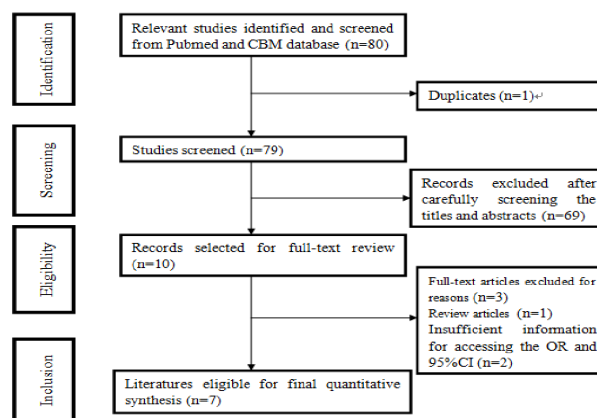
Identification

Relevant studies identified and screened from Pubmed and CBM database (n=80)

Duplicates (n=1)

Screening

Studies screened (n=79)

Records excluded after carefully screening the titles and abstracts (n=69)

Eligibility

Records selected for full-text review (n=10)

Full-text articles excluded for reasons (n=3)
Review articles (n=1)
Insufficient information for accessing the OR and 95%CI (n=2)

Inclusion

Literatures eligible for final quantitative synthesis (n=7)